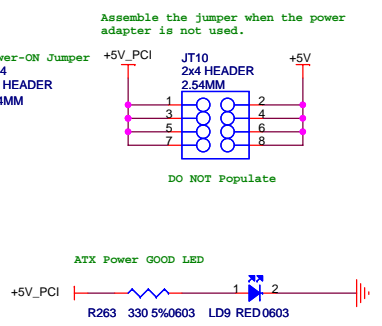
Assemble the jumper when the power adapter is not used.

wer-ON Jumper
4
HEADER
4MM

+5V_PCI

JT10
2x4 HEADER
2.54MM

+5V

1
3
5
7

2
4
6
8

DO NOT Populate

ATX Power GOOD LED

+5V_PCI

1
2

R263 330 5%0603

LD9 RED 0603